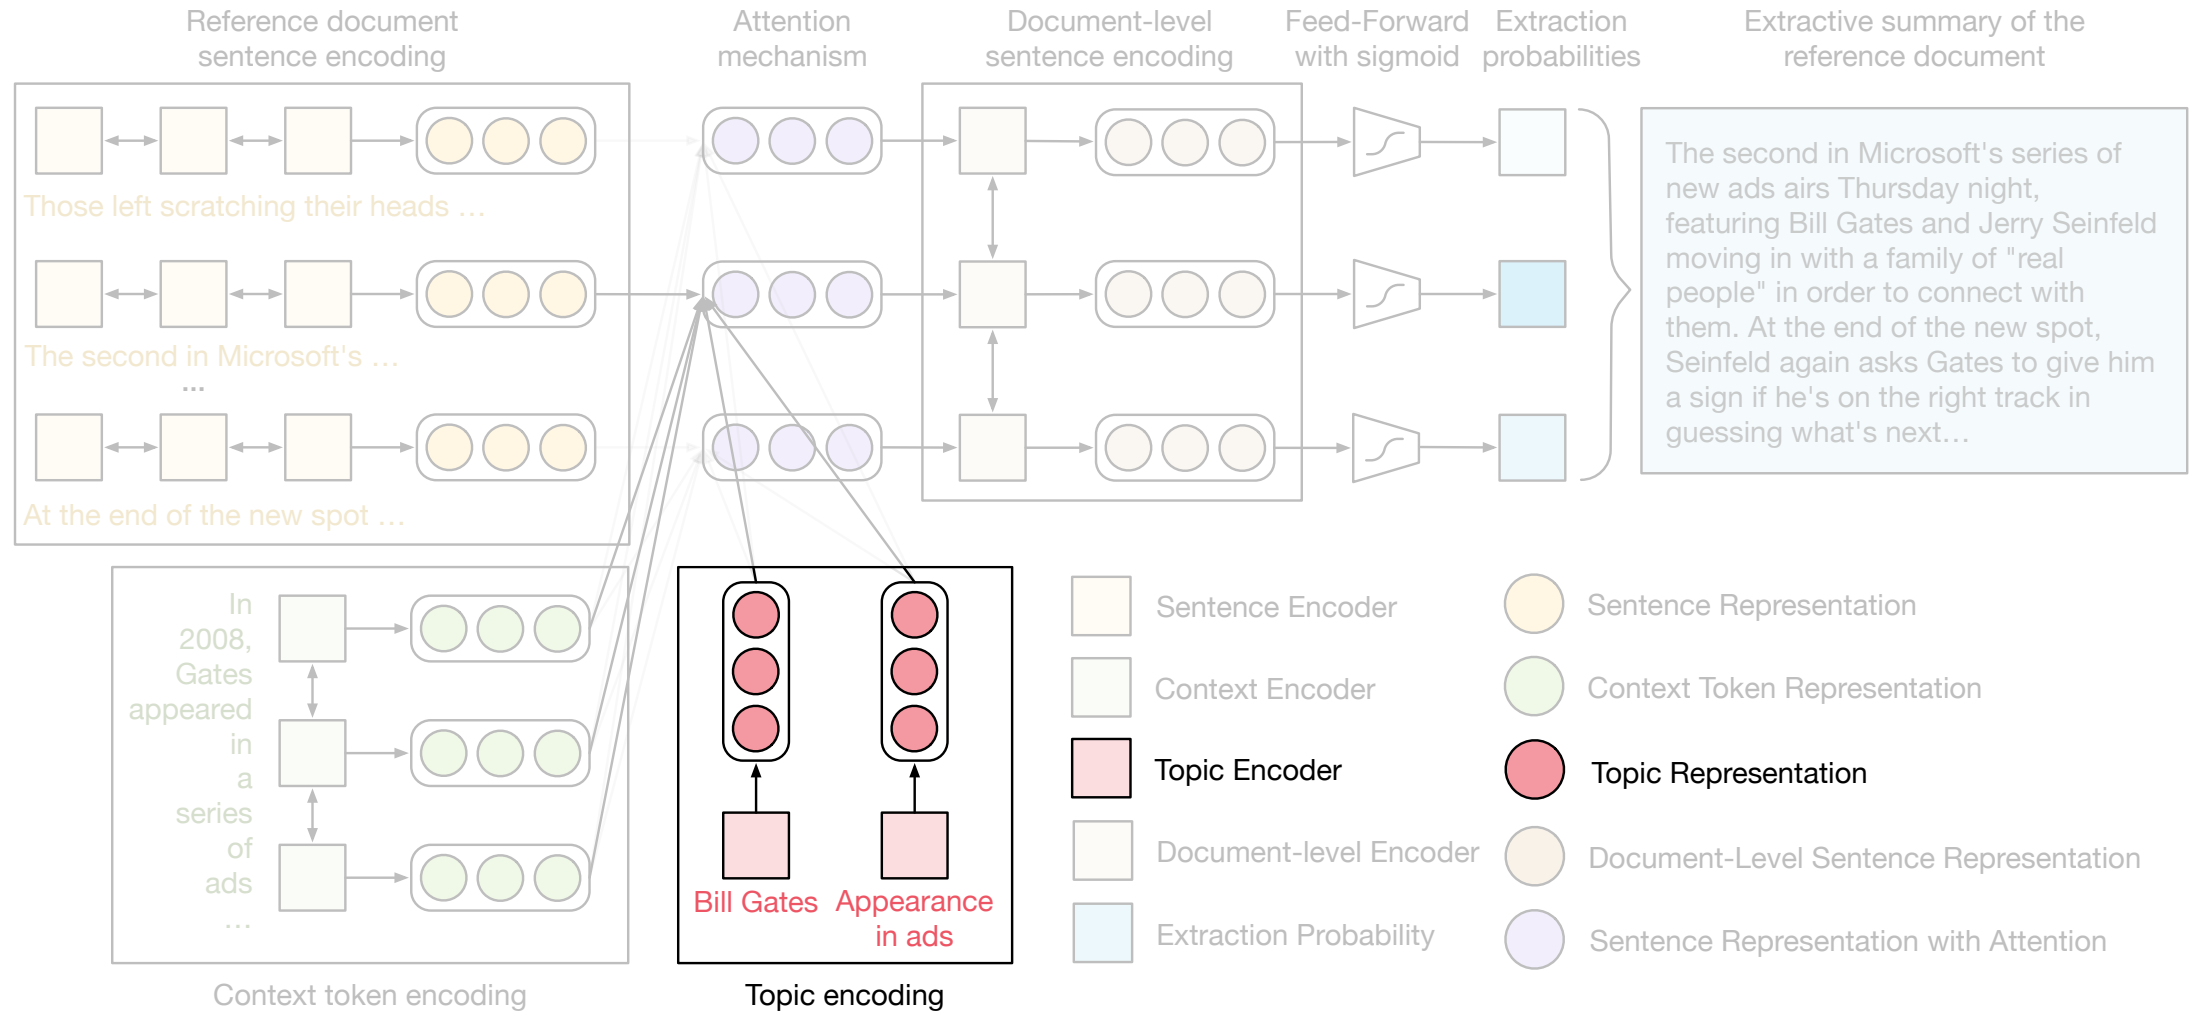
Reference document sentence encoding

Attention mechanism

Document-level sentence encoding

Feed-Forward with sigmoid

Extraction probabilities

Extractive summary of the reference document

Those left scratching their heads …

The second in Microsoft's …

…

At the end of the new spot …

The second in Microsoft's series of new ads airs Thursday night, featuring Bill Gates and Jerry Seinfeld moving in with a family of "real people" in order to connect with them. At the end of the new spot, Seinfeld again asks Gates to give him a sign if he's on the right track in guessing what's next…

In 2008, Gates appeared in a series of ads …

Context token encoding

Bill Gates

Appearance in ads

Topic encoding

Sentence Encoder

Sentence Representation

Context Encoder

Context Token Representation

Topic Encoder

Topic Representation

Document-level Encoder

Document-Level Sentence Representation

Extraction Probability

Sentence Representation with Attention